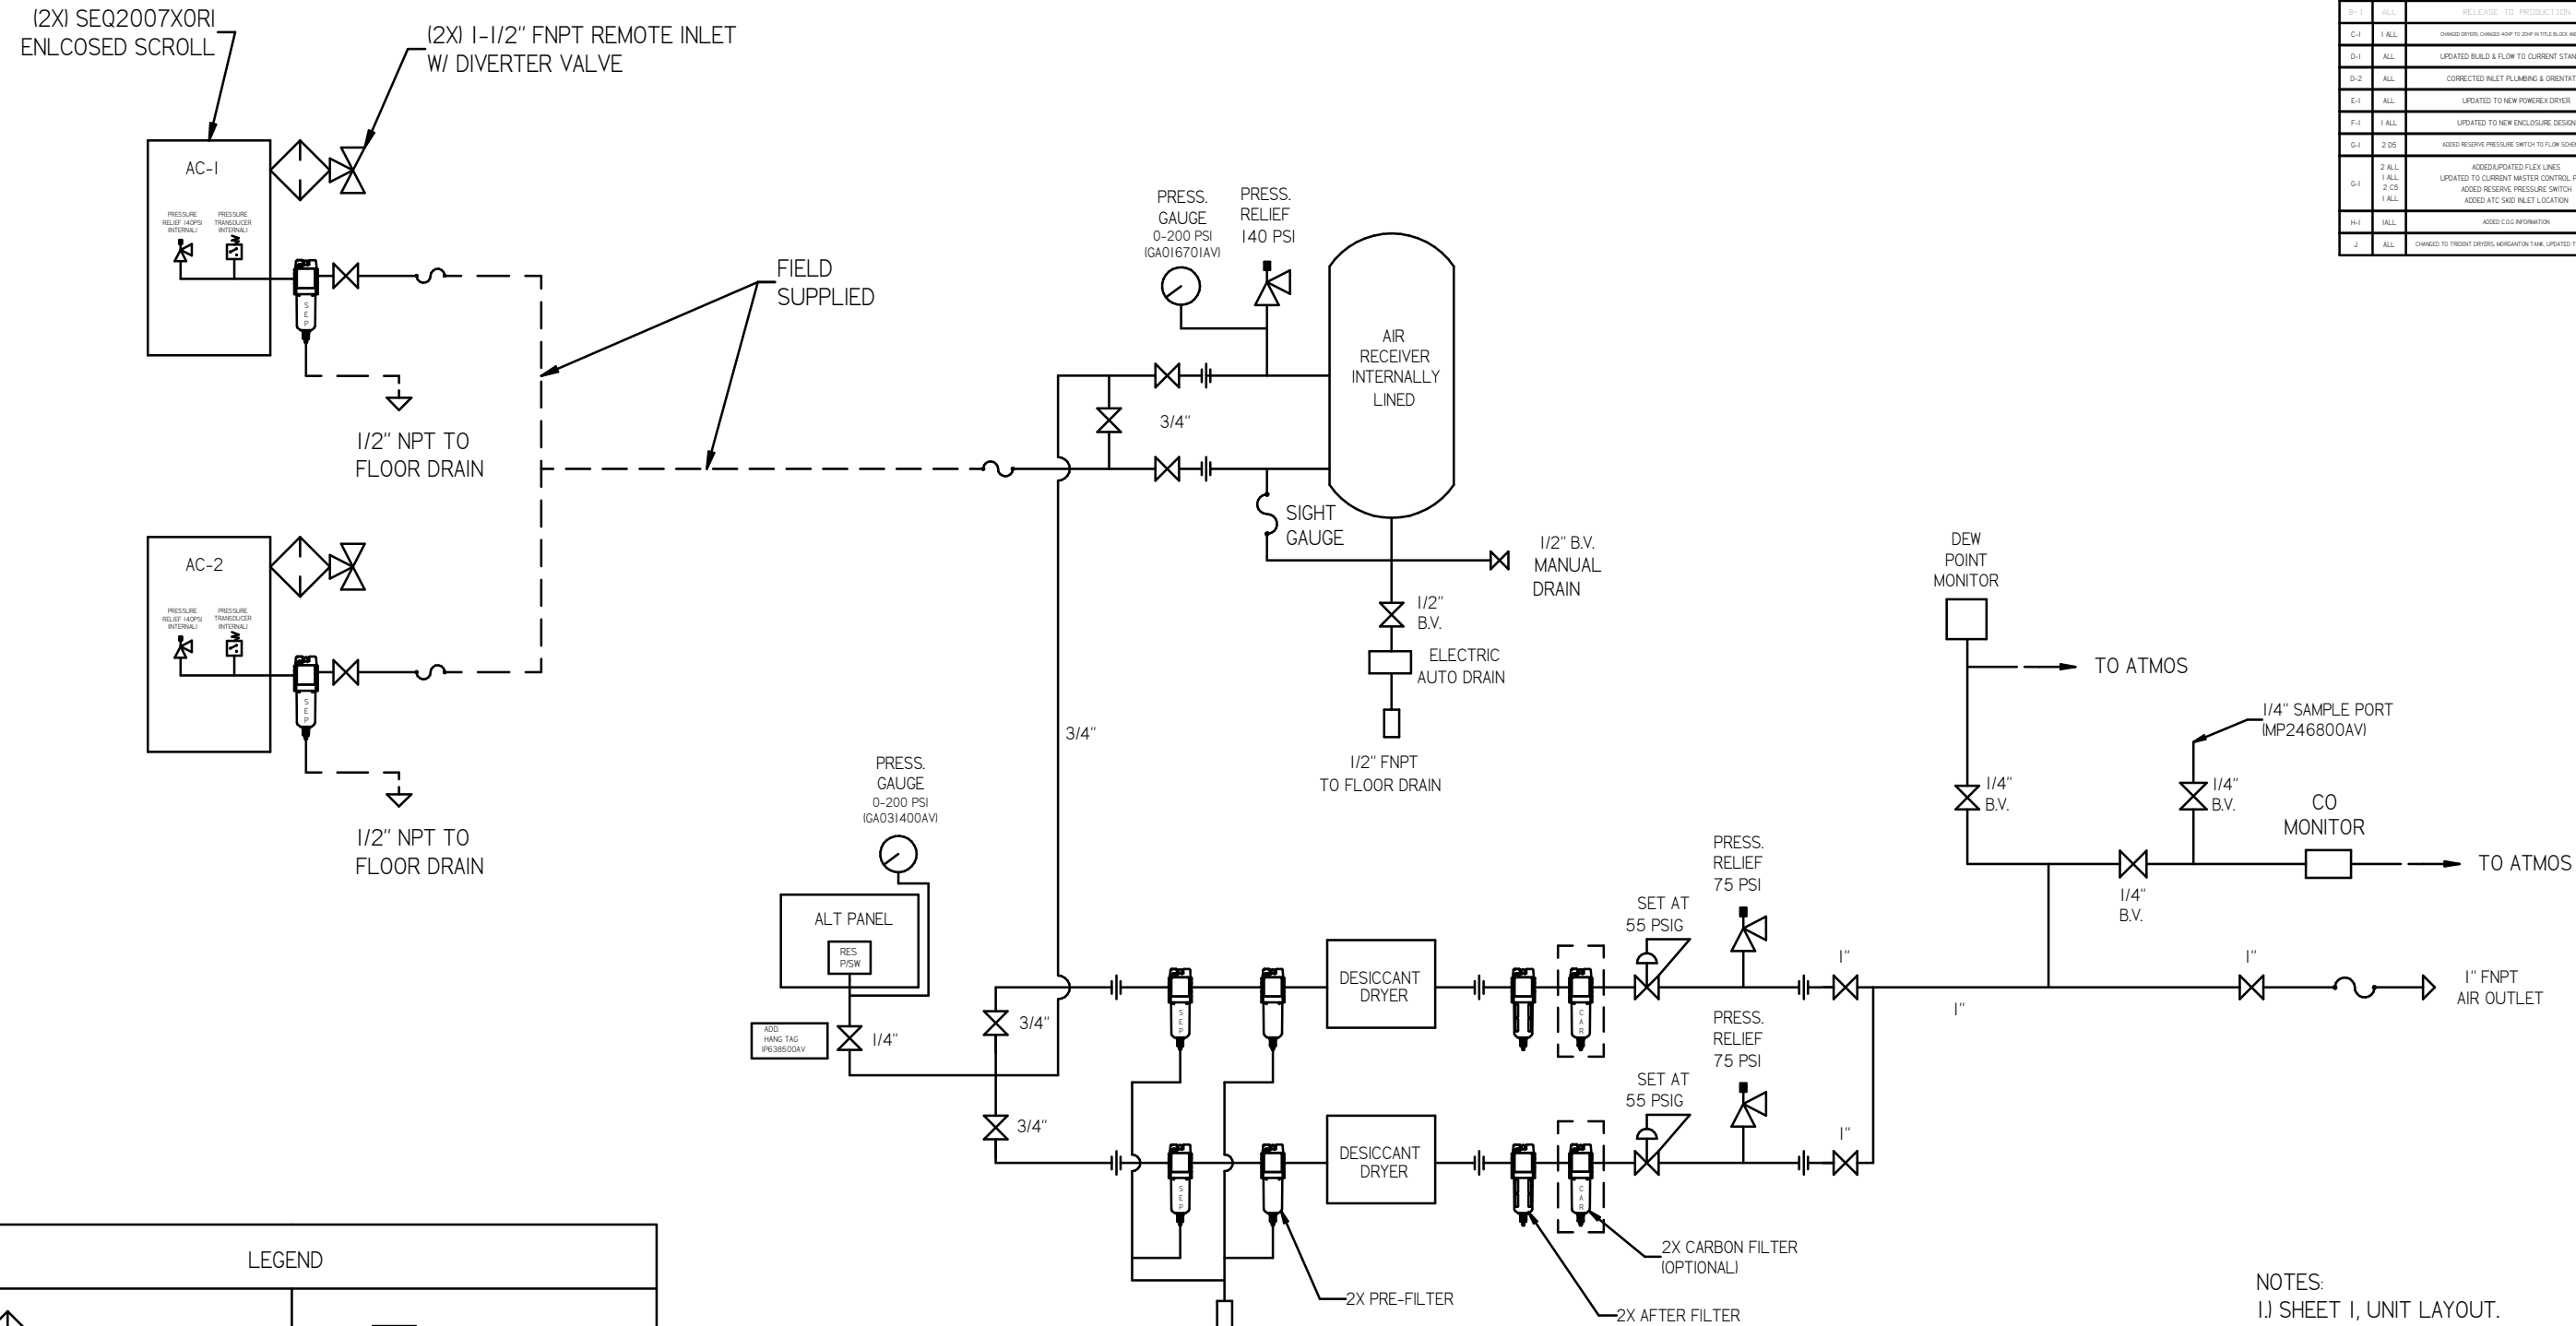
(2X) SEQ2007X0RI ENLCOSED SCROLL

(2X) I-I/2" FNPT REMOTE INLET W/ DIVERTER VALVE

AC-I

PRESSURE RELIEF 140PSI (INTERNAL)
PRESSURE TRANSDUCER (INTERNAL)

S E P

I/2" NPT TO FLOOR DRAIN

FIELD SUPPLIED

AC-2

PRESSURE RELIEF 140PSI (INTERNAL)
PRESSURE TRANSDUCER (INTERNAL)

S E P

I/2" NPT TO FLOOR DRAIN

PRESS. GAUGE 0-200 PSI (GA016701AV)

PRESS. RELIEF 140 PSI

AIR RECEIVER INTERNALLY LINED

3/4"

SIGHT GAUGE

I/2" B.V. MANUAL DRAIN

I/2" B.V.

ELECTRIC AUTO DRAIN

I/2" FNPT TO FLOOR DRAIN

3/4"

PRESS. GAUGE 0-200 PSI (GA031400AV)

ALT PANEL

RES P/SW

ADD. HANG TAG (P638500AV)

I/4"

3/4"

3/4"

DESICCANT DRYER

DESICCANT DRYER

S E P

S E P

C A R

C A R

SET AT 55 PSIG

SET AT 55 PSIG

PRESS. RELIEF 75 PSI

PRESS. RELIEF 75 PSI

I"

I"

I"

2X PRE-FILTER

2X AFTER FILTER

2X CARBON FILTER (OPTIONAL)

DEW POINT MONITOR

TO ATMOS

I/4" B.V.

I/4" SAMPLE PORT (MP246800AV)

I/4" B.V.

CO MONITOR

TO ATMOS

I/4" B.V.

I"

I" FNPT AIR OUTLET

| B-I | ALL | RELEASE TO PRODUCTION |
|---|---|---|
| C-I | I ALL | CHANGED DRYERS, CHANGED 40HP TO 20HP IN TITLE BLOCK AND |
| D-I | ALL | UPDATED BUILD & FLOW TO CURRENT STAN |
| D-2 | ALL | CORRECTED INLET PLUMBING & ORIENTAT |
| E-I | ALL | UPDATED TO NEW POWEREX DRYER |
| F-I | I ALL | UPDATED TO NEW ENCLOSURE DESIGN |
| G-I | 2 DS | ADDED RESERVE PRESSURE SWITCH TO FLOW SCHE |
| G-I | 2 ALL I ALL 2 CS I ALL | ADDED/UPDATED FLEX LINES UPDATED TO CURRENT MASTER CONTROL P ADDED RESERVE PRESSURE SWITCH ADDED ATC SKID INLET LOCATION |
| H-I | IALL | ADDED C.O.G INFORMATION |
| J | ALL | CHANGED TO TRIDENT DRYERS, MORGANTON TANK, UPDATED T |

LEGEND

NOTES:
I.) SHEET I, UNIT LAYOUT.